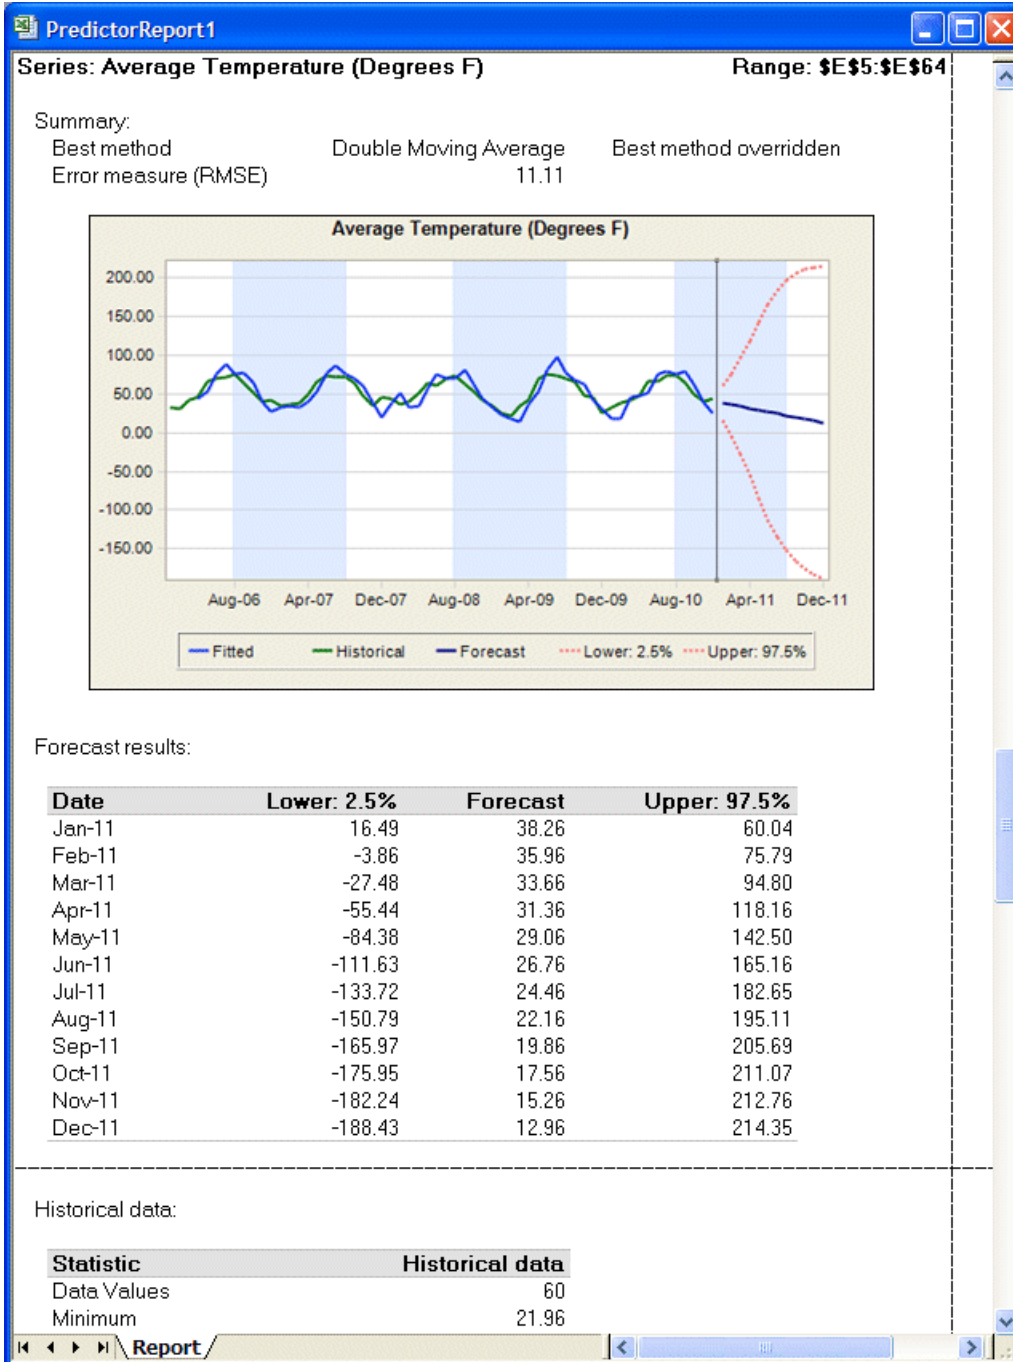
PredictorReport1

Series: Average Temperature (Degrees F)

Range: $E$5:$E$64

Summary:
Best method Double Moving Average Best method overridden
Error measure (RMSE) 11.11

Average Temperature (Degrees F)

200.00
150.00
100.00
50.00
0.00
-50.00
-100.00
-150.00

Aug-06 Apr-07 Dec-07 Aug-08 Apr-09 Dec-09 Aug-10 Apr-11 Dec-11

Fitted Historical Forecast Lower: 2.5% Upper: 97.5%

Forecast results:

| Date | Lower: 2.5% | Forecast | Upper: 97.5% |
|---|---|---|---|
| Jan-11 | 16.49 | 38.26 | 60.04 |
| Feb-11 | -3.86 | 35.96 | 75.79 |
| Mar-11 | -27.48 | 33.66 | 94.80 |
| Apr-11 | -55.44 | 31.36 | 118.16 |
| May-11 | -84.38 | 29.06 | 142.50 |
| Jun-11 | -111.63 | 26.76 | 165.16 |
| Jul-11 | -133.72 | 24.46 | 182.65 |
| Aug-11 | -150.79 | 22.16 | 195.11 |
| Sep-11 | -165.97 | 19.86 | 205.69 |
| Oct-11 | -175.95 | 17.56 | 211.07 |
| Nov-11 | -182.24 | 15.26 | 212.76 |
| Dec-11 | -188.43 | 12.96 | 214.35 |

Historical data:

| Statistic | Historical data |
|---|---|
| Data Values | 60 |
| Minimum | 21.96 |

Report